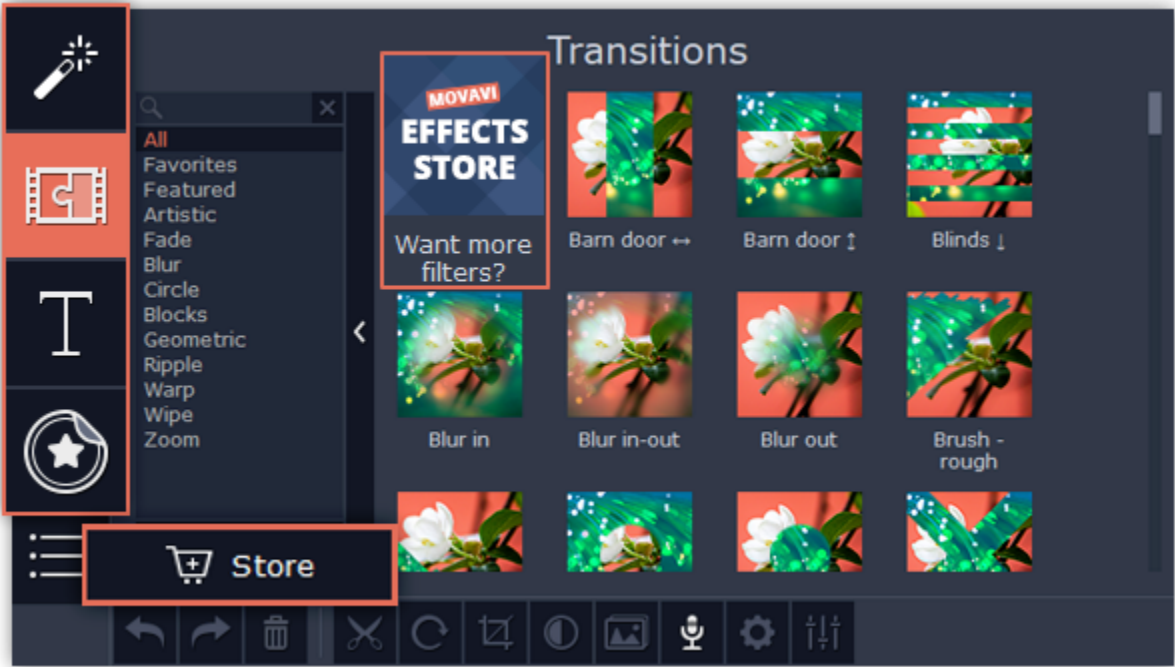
Transitions

All
Favorites
Featured
Artistic
Fade
Blur
Circle
Blocks
Geometric
Ripple
Warp
Wipe
Zoom

MOVAVI
EFFECTS STORE
Want more filters?

Barn door ↔
Barn door ↕
Blinds ↓
Blur in
Blur in-out
Blur out
Brush - rough

Store